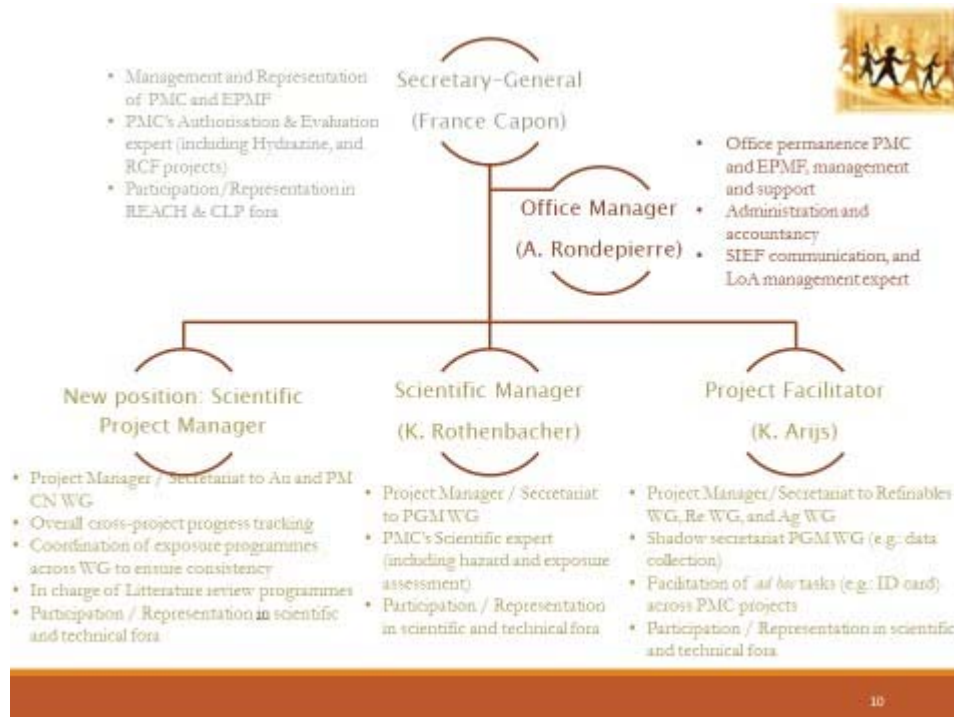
Secretary-General

(France Capon)

- Management and Representation of PMC and EPMF
- PMC's Authorisation & Evaluation expert (including Hydrazine, and RCF projects)
- Participation/Representation in REACH & CLP fora

Office Manager

(A. Rondepierre)

- Office permanence PMC and EPMF, management and support
- Administration and accountancy
- SIEF communication, and LoA management expert

New position: Scientific Project Manager

- Project Manager / Secretariat to Au and PM CN WG
- Overall cross-project progress tracking
- Coordination of exposure programmes across WG to ensure consistency
- In charge of Litterature review programmes
- Participation / Representation in scientific and technical fora

Scientific Manager

(K. Rothenbacher)

- Project Manager / Secretariat to PGM WG
- PMC's Scientific expert (including hazard and exposure assessment)
- Participation / Representation in scientific and technical fora

Project Facilitator

(K. Arijs)

- Project Manager/Secretariat to Refinables WG, Re WG, and Ag WG
- Shadow secretariat PGM WG (e.g.: data collection)
- Facilitation of ad hoc tasks (e.g.: ID card) across PMC projects
- Participation / Representation in scientific and technical fora

10